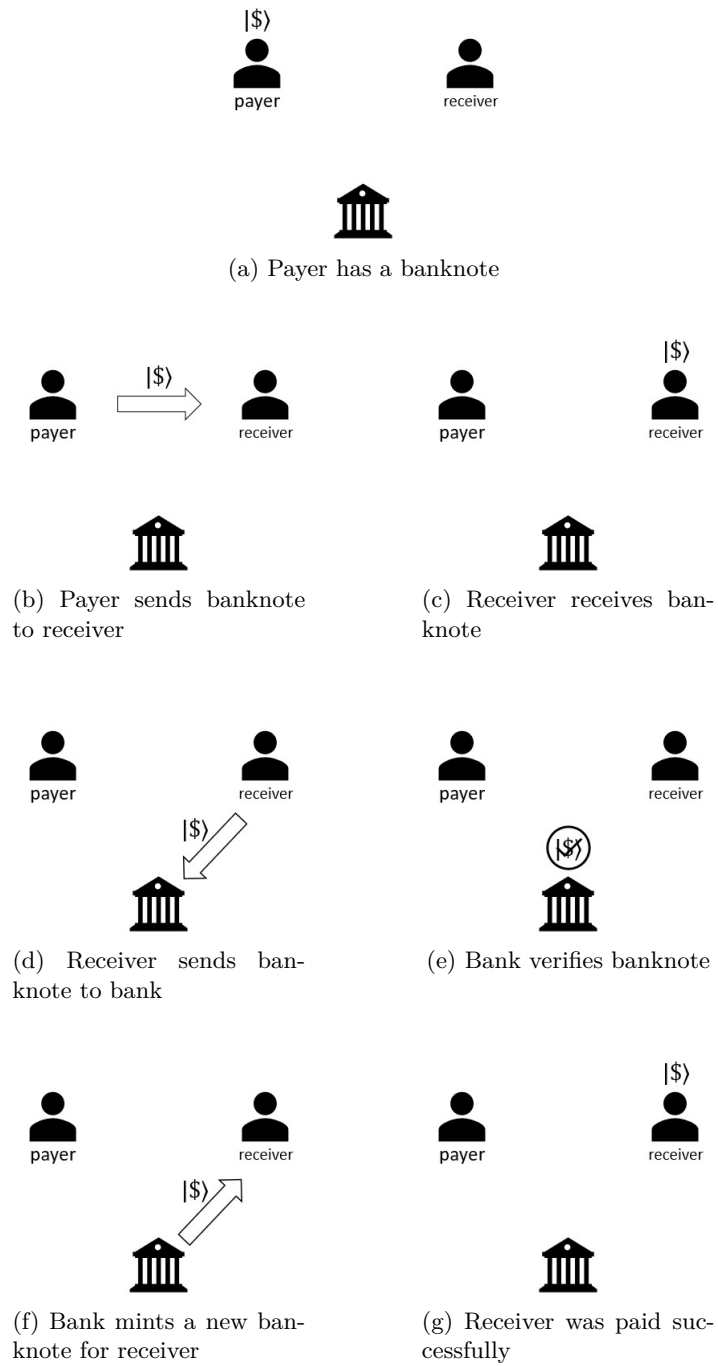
$|\$\rangle$
payer
receiver

(a) Payer has a banknote

payer
$|\$\rangle$
receiver

(b) Payer sends banknote to receiver

payer
$|\$\rangle$
receiver

(c) Receiver receives banknote

payer
receiver
$|\$\rangle$

(d) Receiver sends banknote to bank

payer
receiver
$|\$\rangle$

(e) Bank verifies banknote

payer
receiver
$|\$\rangle$

(f) Bank mints a new banknote for receiver

payer
$|\$\rangle$
receiver

(g) Receiver was paid successfully